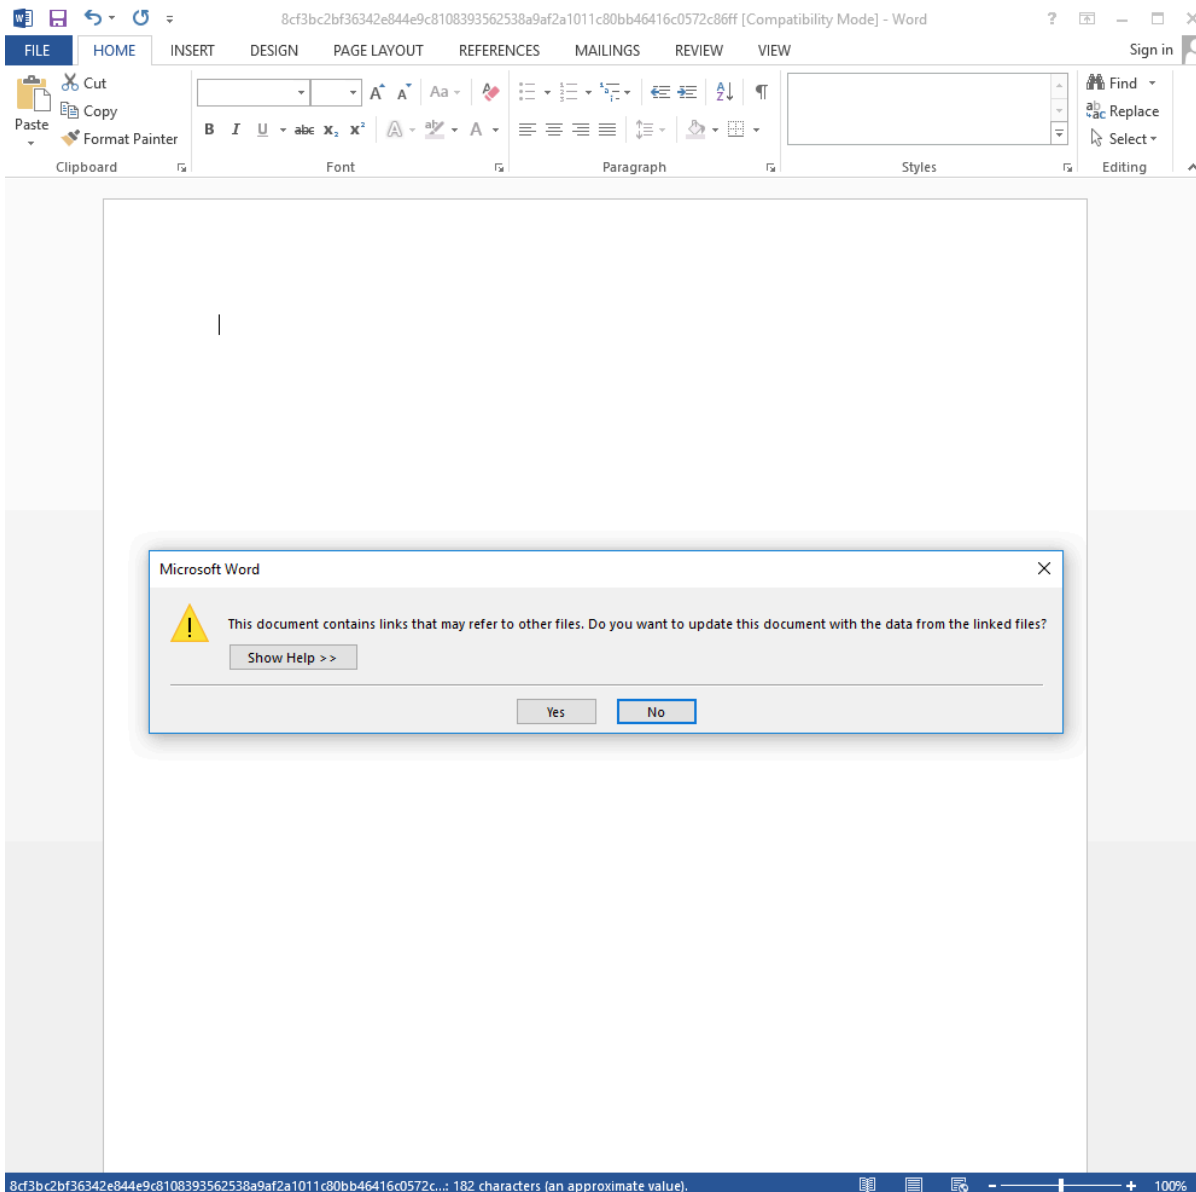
8cf3bc2bf36342e844e9c8108393562538a9af2a1011c80bb46416c0572c86ff [Compatibility Mode] - Word

FILE HOME INSERT DESIGN PAGE LAYOUT REFERENCES MAILINGS REVIEW VIEW Sign in

Paste Cut Copy Format Painter
Clipboard

B I U abc $x_2$ $x^2$ A Aa
Font

Paragraph

Styles

Find Replace Select
Editing

Microsoft Word

This document contains links that may refer to other files. Do you want to update this document with the data from the linked files?

Show Help >>

Yes No

8cf3bc2bf36342e844e9c8108393562538a9af2a1011c80bb46416c0572c...: 182 characters (an approximate value). 100%